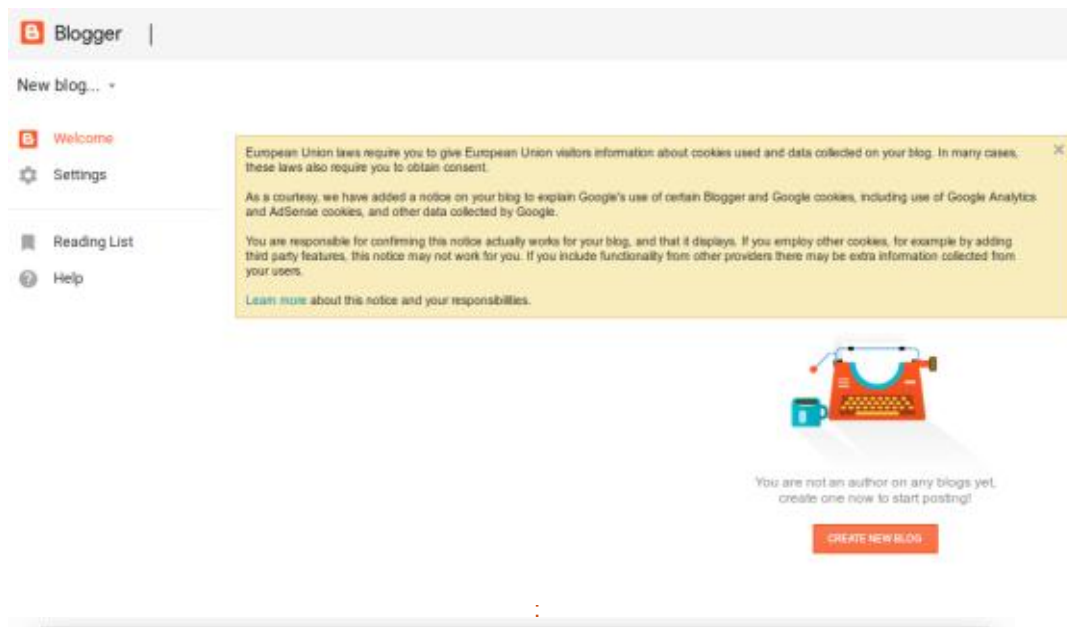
Blogger

New blog...

Welcome

Settings

Reading List

Help

European Union laws require you to give European Union visitors information about cookies used and data collected on your blog. In many cases, these laws also require you to obtain consent.

As a courtesy, we have added a notice on your blog to explain Google's use of certain Blogger and Google cookies, including use of Google Analytics and AdSense cookies, and other data collected by Google.

You are responsible for confirming this notice actually works for your blog, and that it displays. If you employ other cookies, for example by adding third party features, this notice may not work for you. If you include functionality from other providers there may be extra information collected from your users.

Learn more about this notice and your responsibilities.

×

You are not an author on any blogs yet, create one now to start posting!

CREATE NEW BLOG